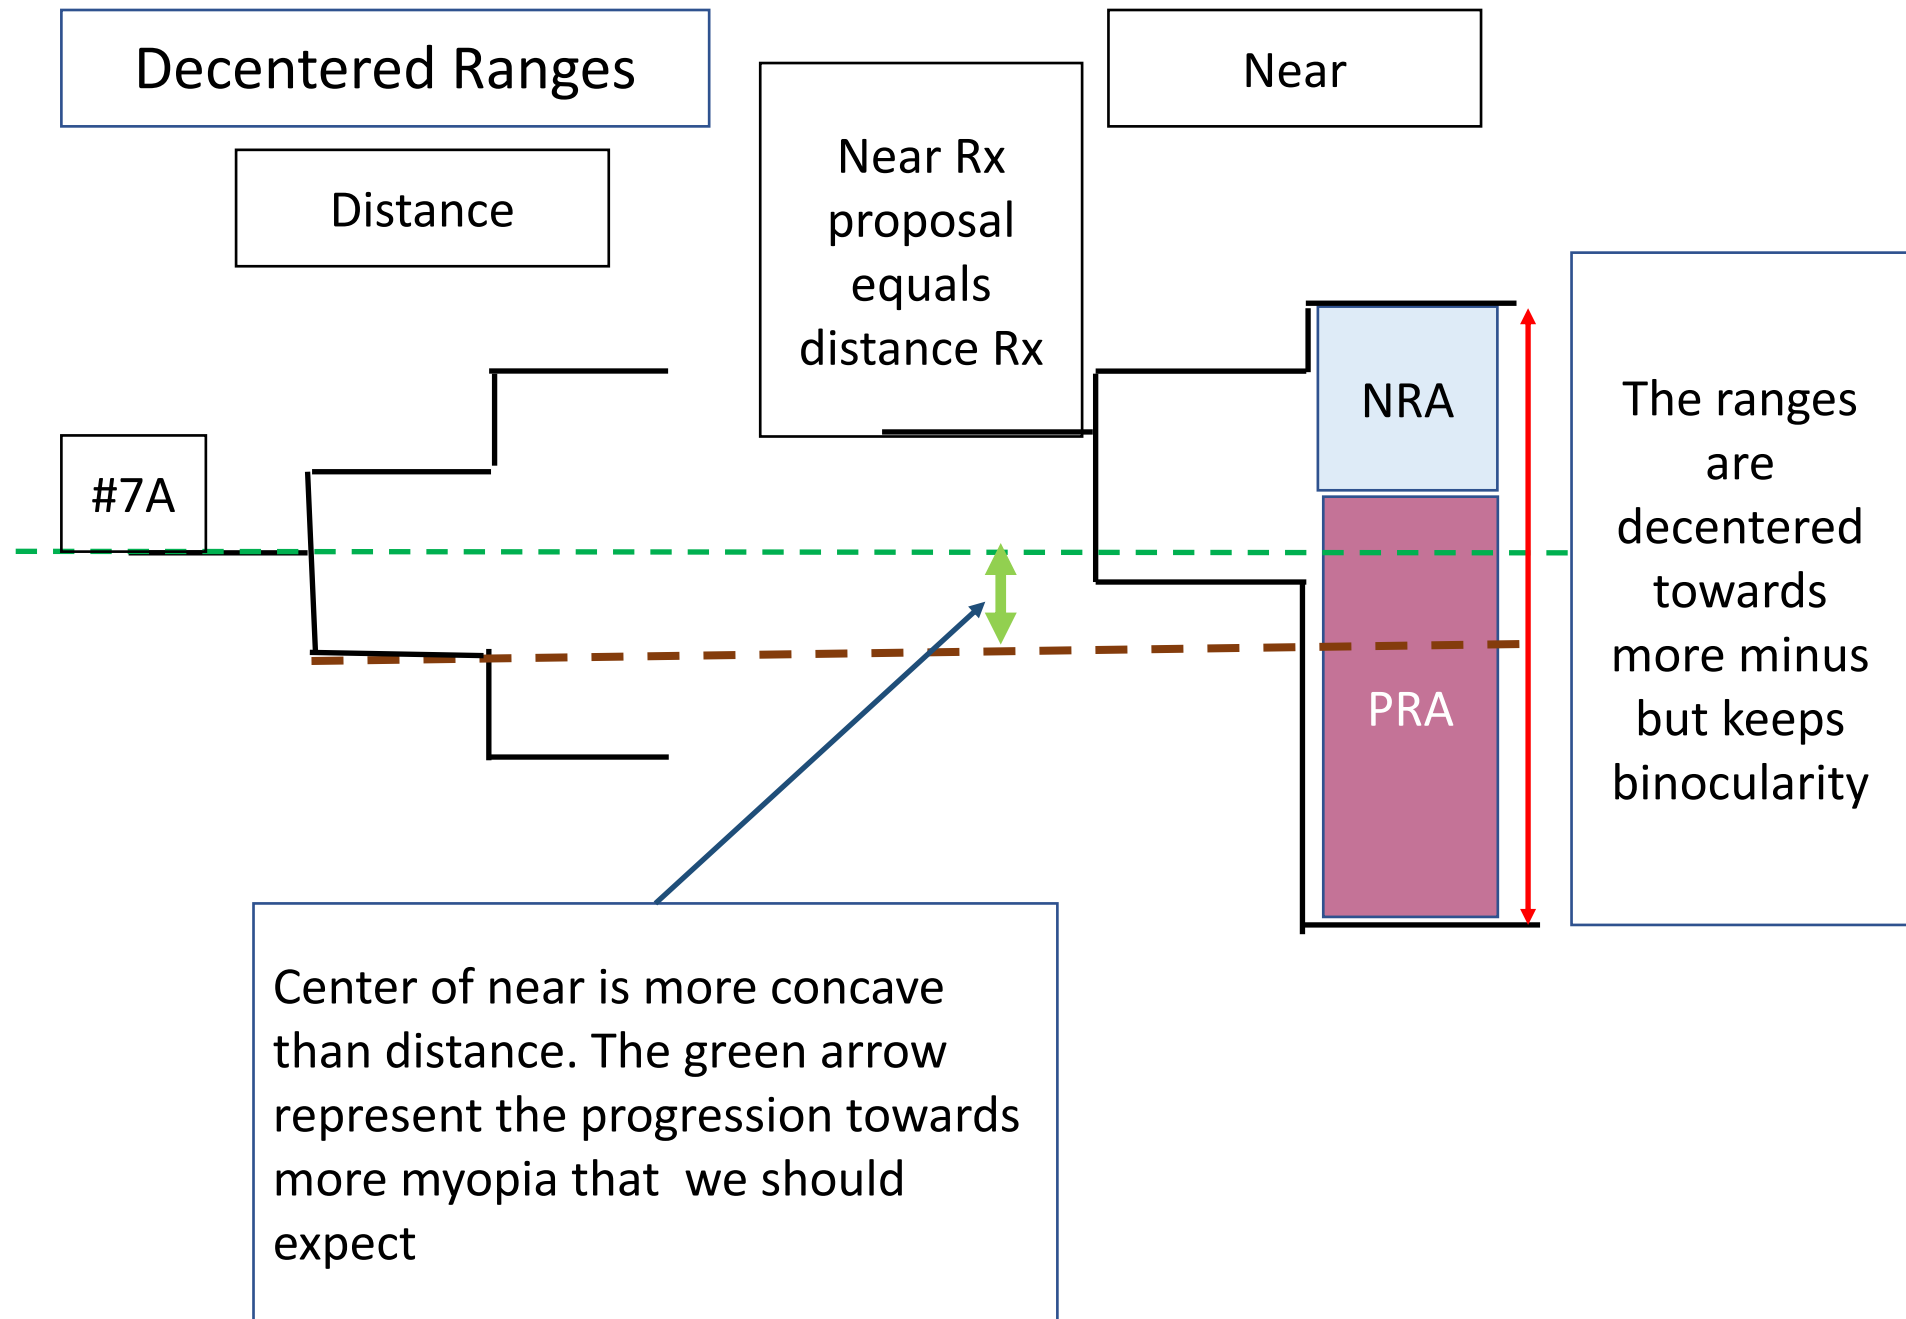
Decentered Ranges

Distance

Near Rx proposal equals distance Rx

Near

#7A

NRA

PRA

The ranges are decentered towards more minus but keeps binocularity

Center of near is more concave than distance. The green arrow represent the progression towards more myopia that we should expect